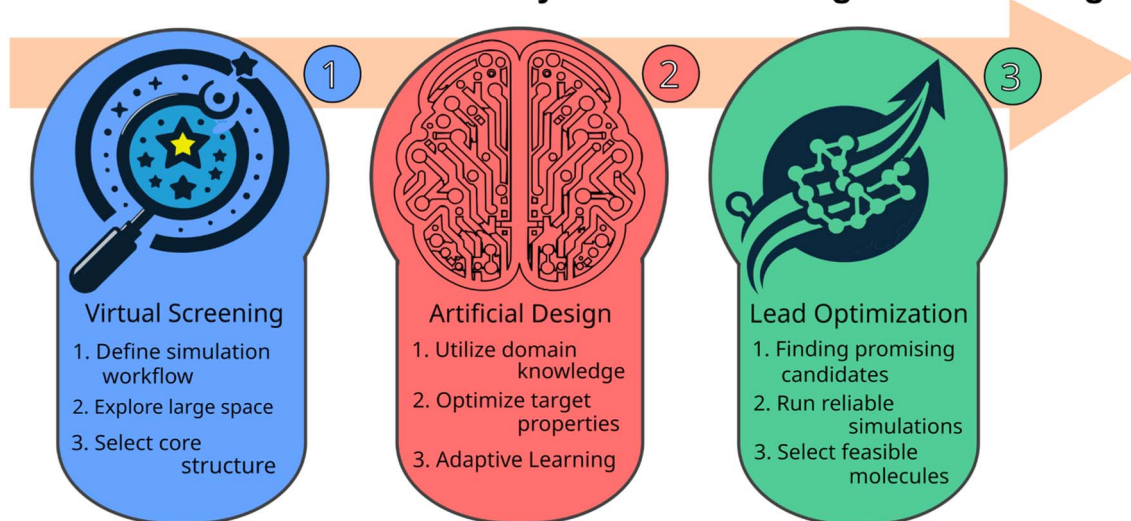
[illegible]

1

2

3

Virtual Screening
1. Define simulation workflow
2. Explore large space
3. Select core structure

Artificial Design
1. Utilize domain knowledge
2. Optimize target properties
3. Adaptive Learning

Lead Optimization
1. Finding promising candidates
2. Run reliable simulations
3. Select feasible molecules